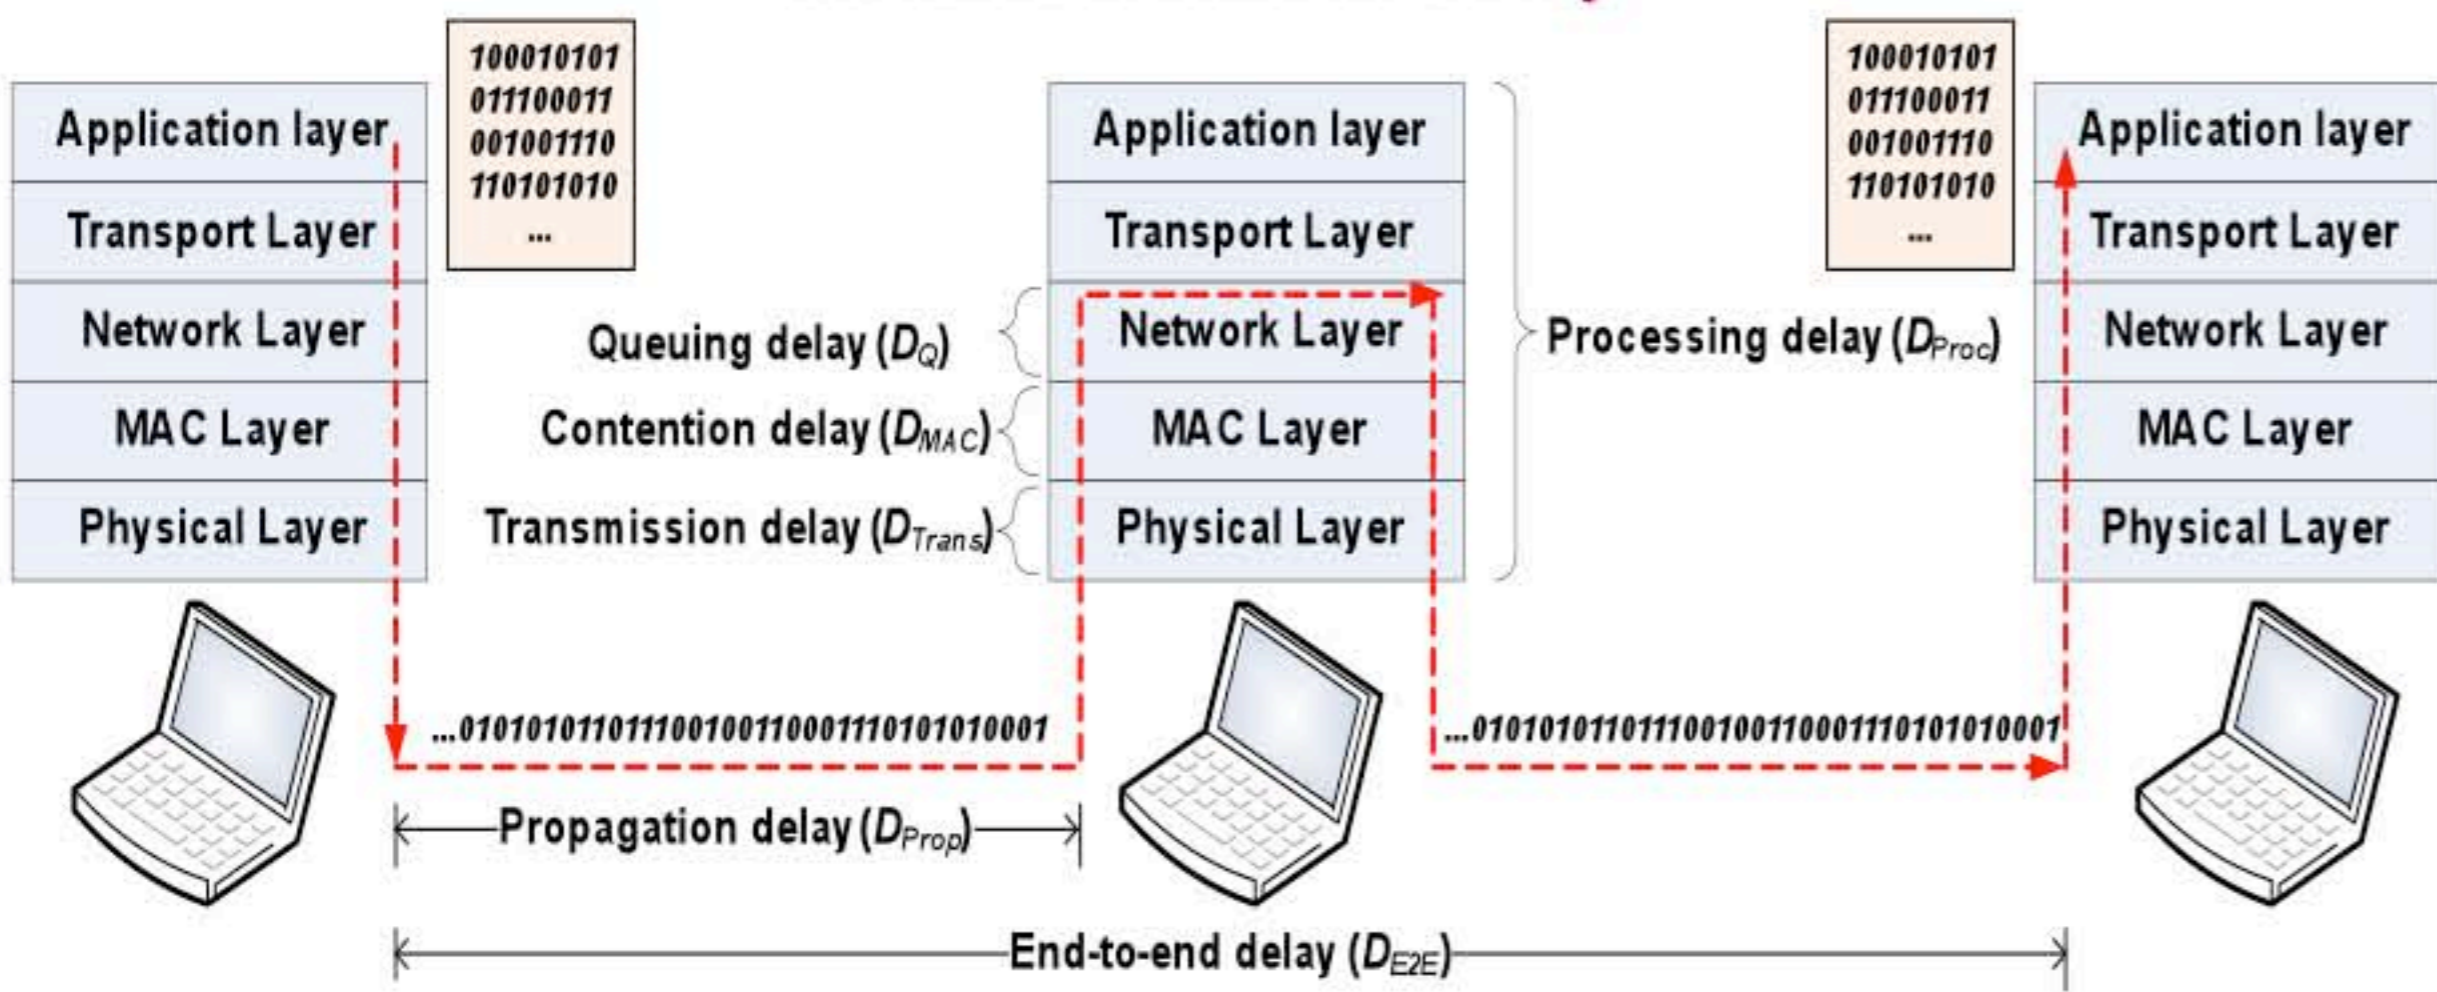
Application layer
Transport Layer
Network Layer
MAC Layer
Physical Layer

100010101
011100011
001001110
110101010
...

Application layer
Transport Layer
Network Layer
MAC Layer
Physical Layer

Queuing delay ($D_Q$)
Contention delay ($D_{MAC}$)
Transmission delay ($D_{Trans}$)

Processing delay ($D_{Proc}$)

100010101
011100011
001001110
110101010
...

Application layer
Transport Layer
Network Layer
MAC Layer
Physical Layer

...0101010110111001001100011101010100001

...0101010110111001001100011101010100001

Propagation delay ($D_{Prop}$)

End-to-end delay ($D_{E2E}$)